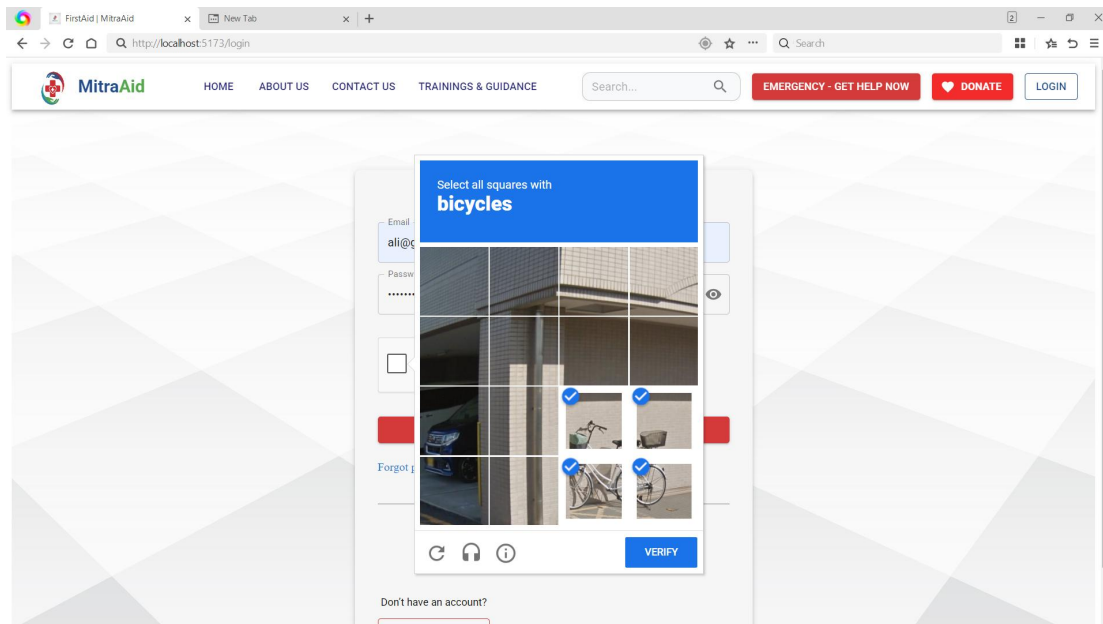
FirstAid | MitraAid
New Tab
http://localhost:5173/login
Search

MitraAid
HOME
ABOUT US
CONTACT US
TRAININGS & GUIDANCE
Search...
EMERGENCY - GET HELP NOW
DONATE
LOGIN

Email
ali@g
Passw
•••••••

Forgot p

Select all squares with
bicycles

VERIFY

Don't have an account?